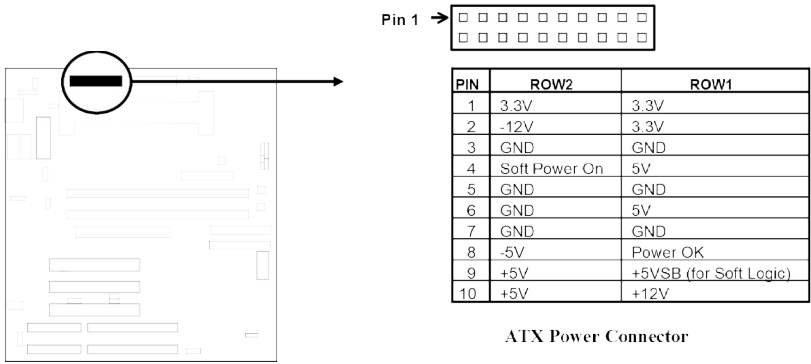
Pin 1

| PIN | ROW2 | ROW1 |
|---|---|---|
| 1 | 3.3V | 3.3V |
| 2 | -12V | 3.3V |
| 3 | GND | GND |
| 4 | Soft Power On | 5V |
| 5 | GND | GND |
| 6 | GND | 5V |
| 7 | GND | GND |
| 8 | -5V | Power OK |
| 9 | +5V | +5VSB (for Soft Logic) |
| 10 | +5V | +12V |

ATX Power Connector